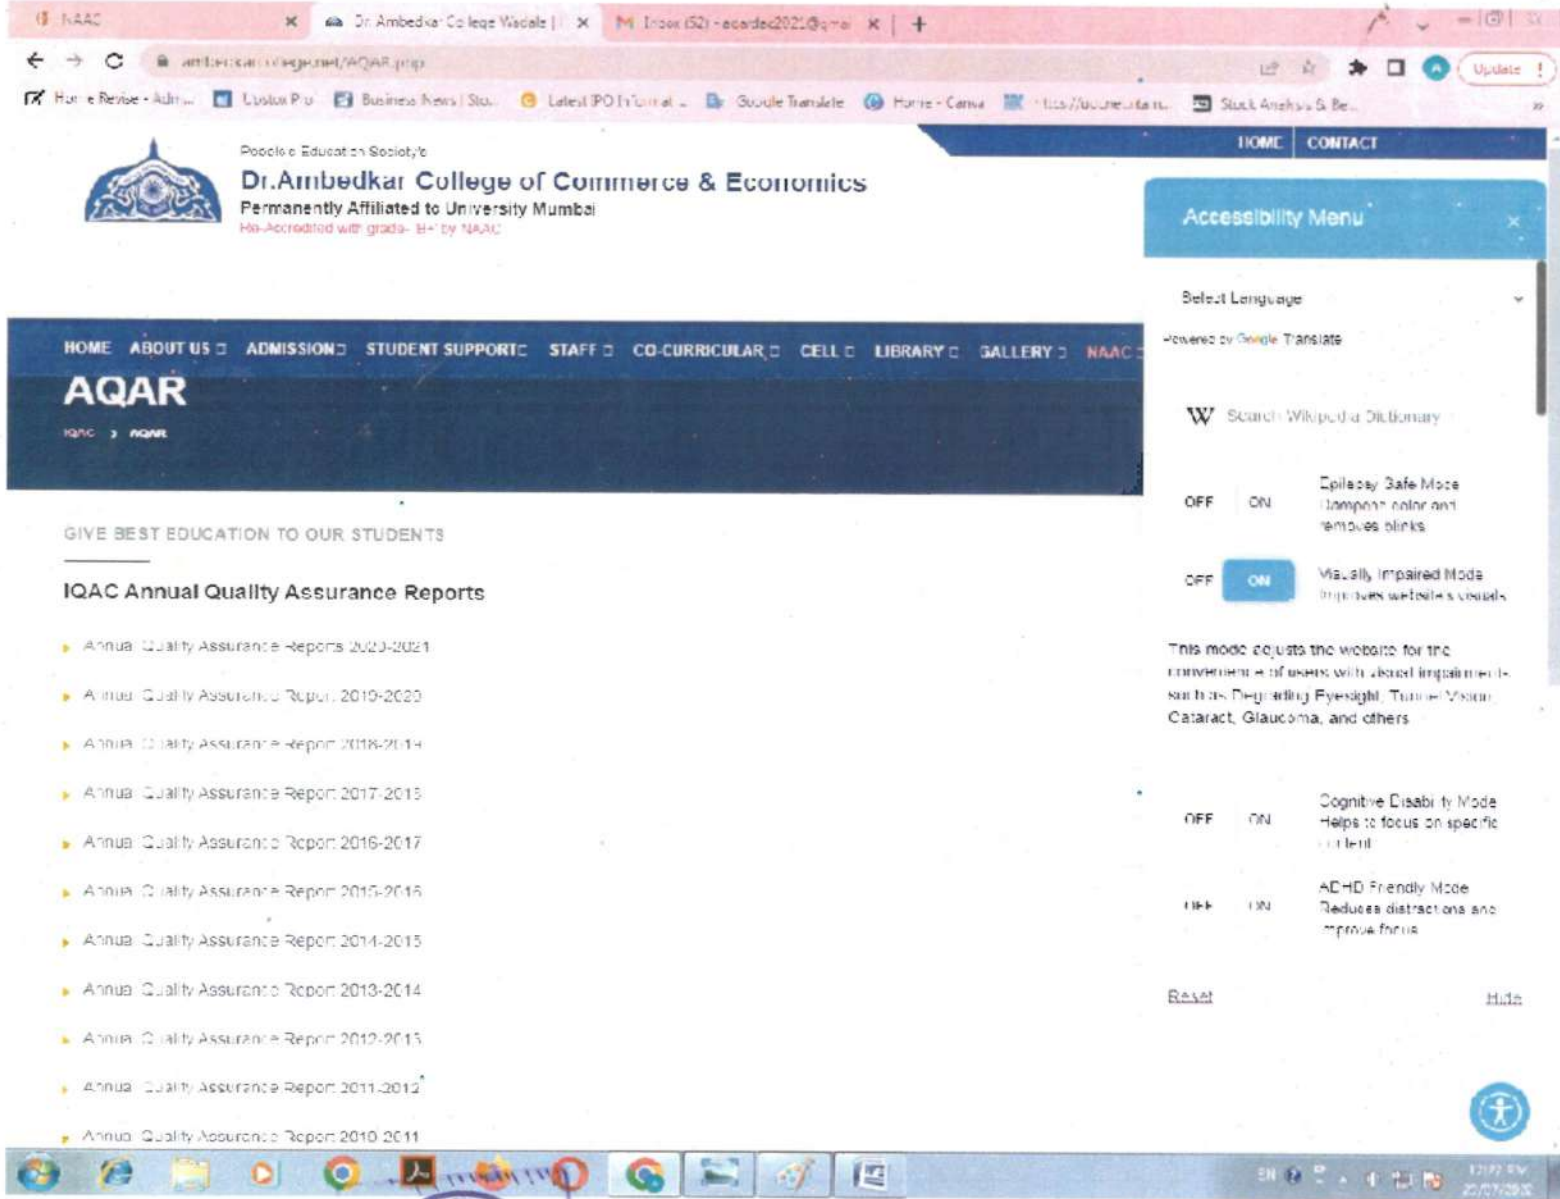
NAAC | Dr. Ambedkar College Wadala | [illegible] | Inbox (52) - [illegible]

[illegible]/AQAR.php

Update

Home Revise - Adr... | Custom Pro | Business News | Sto... | Latest IPO Informat... | Google Translate | Home - Canva | https://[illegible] | Stock Analysis & Be...

People's Education Society's

Dr.Ambedkar College of Commerce & Economics

Permanently Affiliated to University Mumbai

Re-Accredited with grade- B+ by NAAC

HOME | CONTACT

Accessibility Menu

Select Language

Powered by Google Translate

W Search Wikipedia Dictionary

OFF ON Epilepsy Safe Mode Dampens color and removes blinks

OFF ON Visually Impaired Mode Improves website's visuals

This mode adjusts the website for the convenience of users with visual impairments such as Degrading Eyesight, Tunnel Vision, Cataract, Glaucoma, and others

OFF ON Cognitive Disability Mode Helps to focus on specific content

OFF ON ADHD Friendly Mode Reduces distractions and improve focus

Reset Hide

HOME ABOUT US ADMISSION STUDENT SUPPORT STAFF CO-CURRICULAR CELL LIBRARY GALLERY NAAC

AQAR

IQAC > AQAR

GIVE BEST EDUCATION TO OUR STUDENTS

IQAC Annual Quality Assurance Reports

Annual Quality Assurance Reports 2020-2021

Annual Quality Assurance Report 2019-2020

Annual Quality Assurance Report 2018-2019

Annual Quality Assurance Report 2017-2018

Annual Quality Assurance Report 2016-2017

Annual Quality Assurance Report 2015-2016

Annual Quality Assurance Report 2014-2015

Annual Quality Assurance Report 2013-2014

Annual Quality Assurance Report 2012-2013

Annual Quality Assurance Report 2011-2012

Annual Quality Assurance Report 2010-2011

EN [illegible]